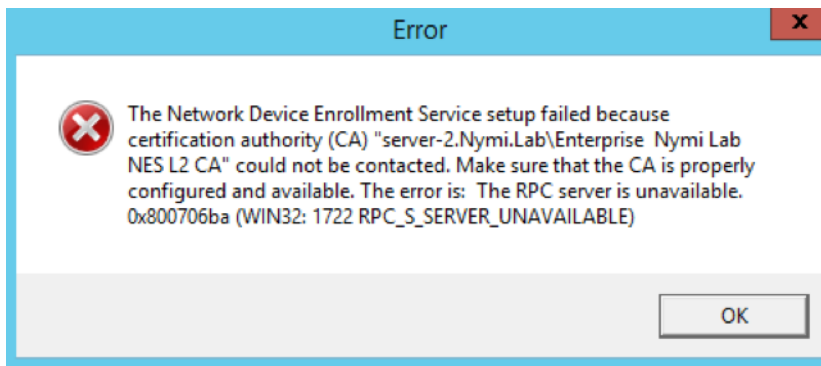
Error

The Network Device Enrollment Service setup failed because certification authority (CA) "server-2.Nymi.Lab\Enterprise Nymi Lab NES L2 CA" could not be contacted. Make sure that the CA is properly configured and available. The error is: The RPC server is unavailable. 0x800706ba (WIN32: 1722 RPC_S_SERVER_UNAVAILABLE)

OK